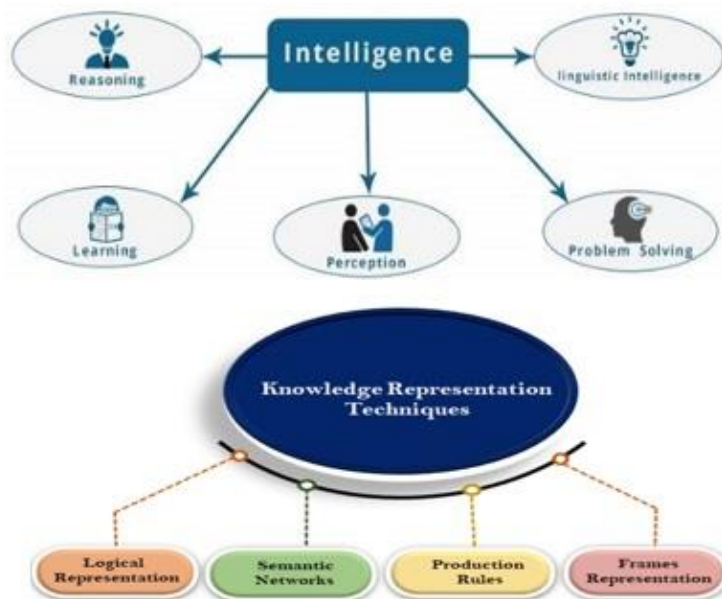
Intelligence

Reasoning

linguistic Intelligence

Learning

Perception

Problem Solving

Knowledge Representation Techniques

Logical Representation

Semantic Networks

Production Rules

Frames Representation